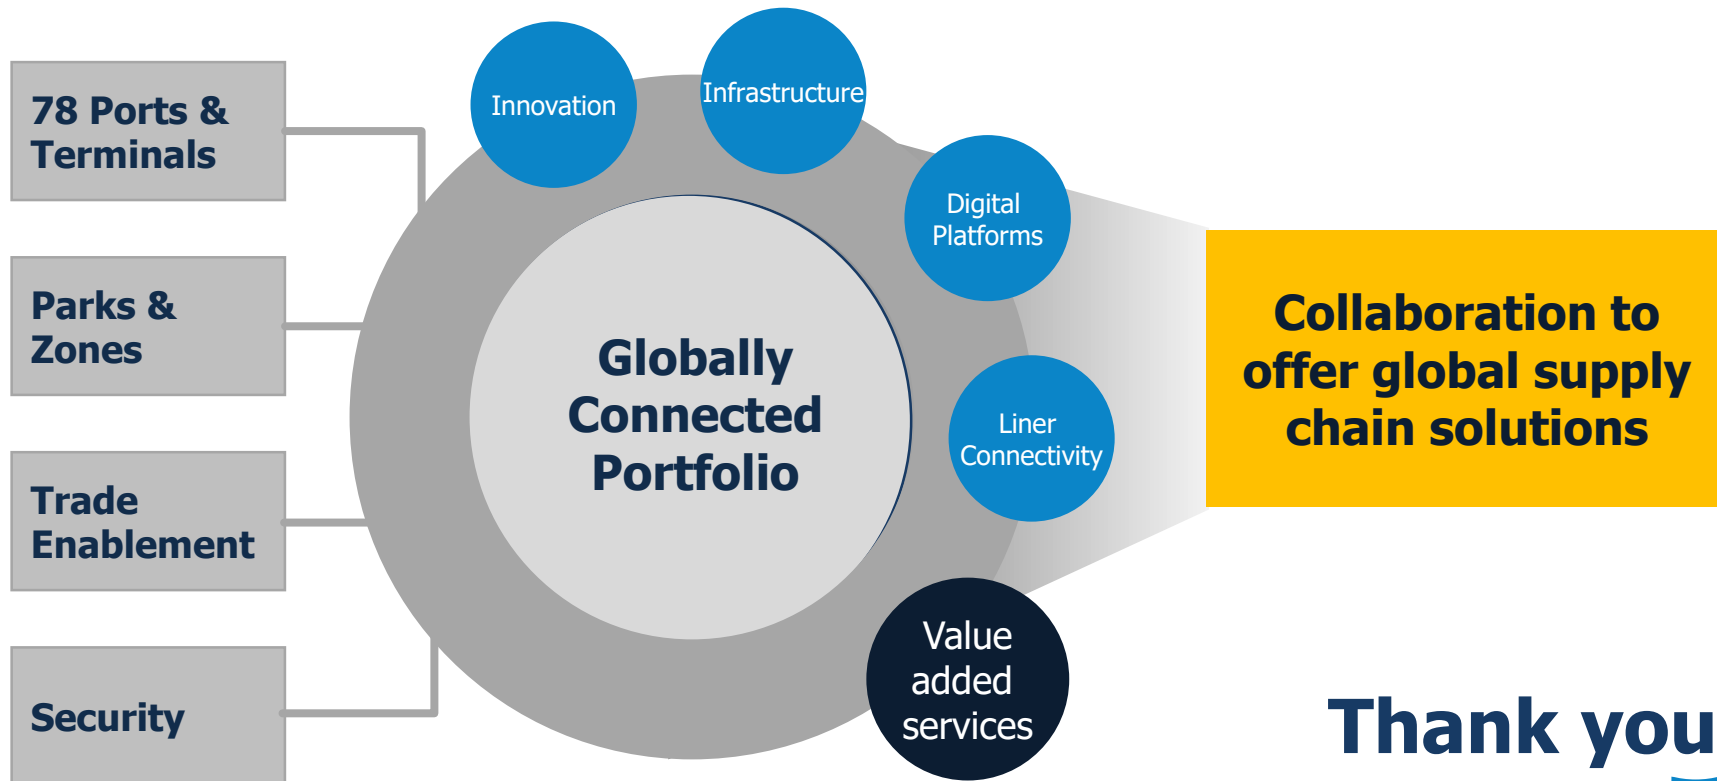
78 Ports & Terminals

Parks & Zones

Trade Enablement

Security

Innovation

Infrastructure

Digital Platforms

Liner Connectivity

Value added services

Globally Connected Portfolio

Collaboration to offer global supply chain solutions

Thank you